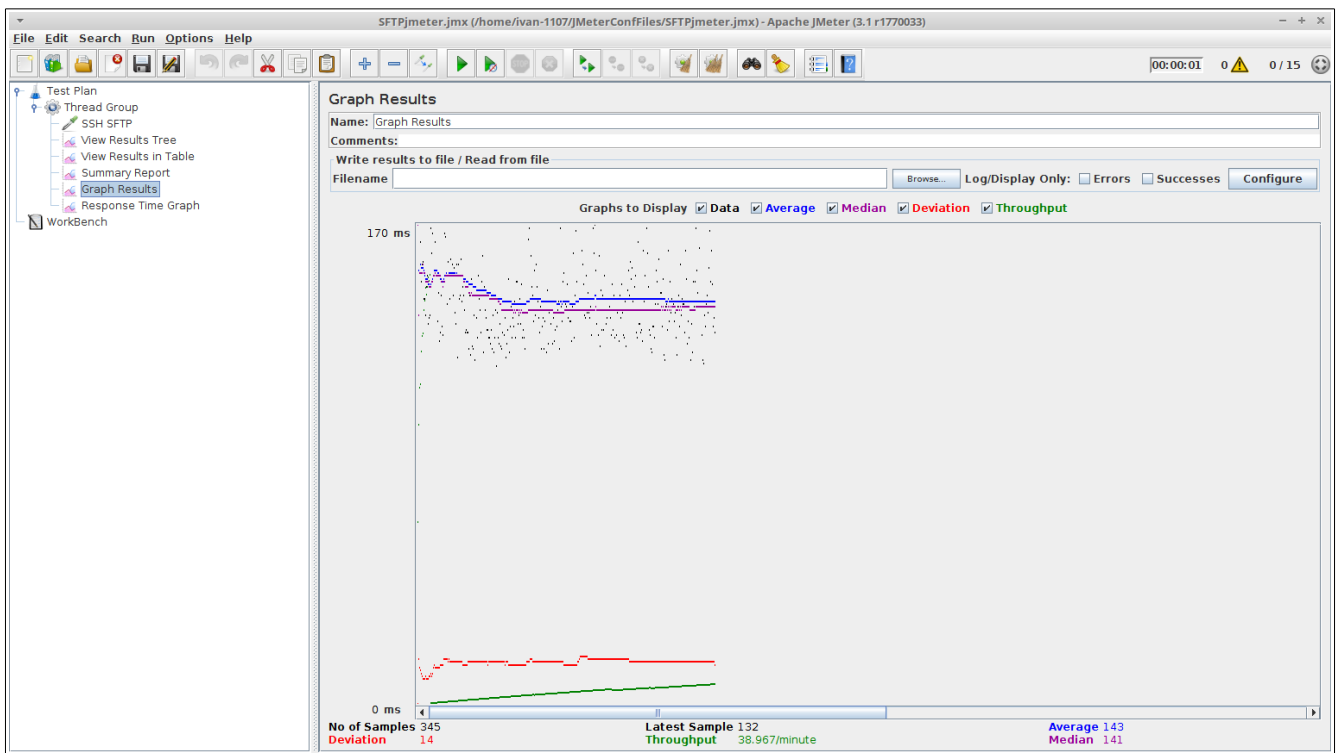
SFTPjmeter.jmx (/home/ivan-1107/JMeterConfFiles/SFTPjmeter.jmx) - Apache JMeter (3.1 r1770033)

File Edit Search Run Options Help

00:00:01 0 0/15

Test Plan
Thread Group
SSH SFTP
View Results Tree
View Results in Table
Summary Report
Graph Results
Response Time Graph
WorkBench

Graph Results

Name: Graph Results

Comments:

Write results to file / Read from file

Filename Browse... Log/Display Only: Errors Successes Configure

Graphs to Display Data Average Median Deviation Throughput

170 ms

0 ms

No of Samples 345
Deviation 14
Latest Sample 132
Throughput 38.967/minute
Average 143
Median 141